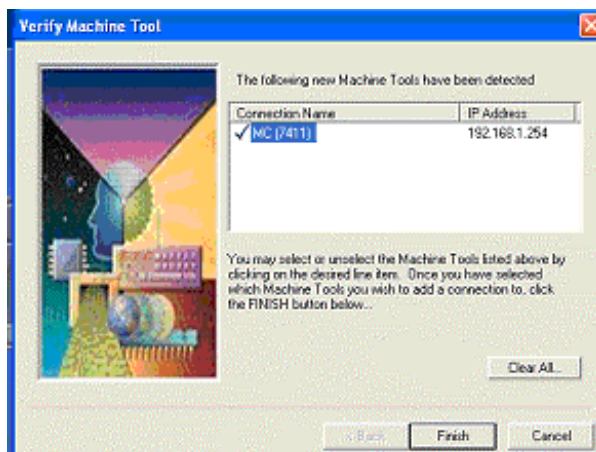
Verify Machine Tool

The following new Machine Tools have been detected

| Connection Name | IP Address |
|---|---|
| ✓ MC (7411) | 192.168.1.254 |

You may select or unselect the Machine Tools listed above by clicking on the desired line item. Once you have selected which Machine Tools you wish to add a connection to, click the FINISH button below...

Clear All...

< Back
Finish
Cancel